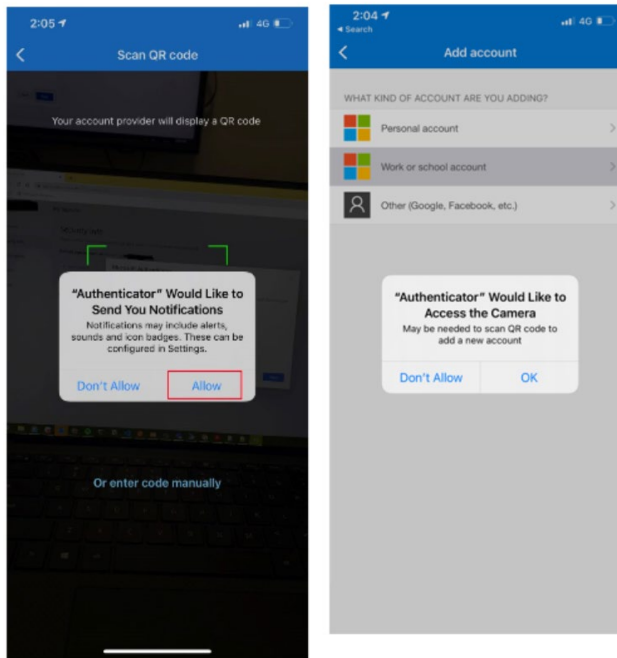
2:05 4G

Scan QR code

Your account provider will display a QR code

"Authenticator" Would Like to Send You Notifications

Notifications may include alerts, sounds and icon badges. These can be configured in Settings.

Don't Allow

Allow

Or enter code manually

2:04 4G

◂ Search

Add account

WHAT KIND OF ACCOUNT ARE YOU ADDING?

Personal account

Work or school account

Other (Google, Facebook, etc.)

"Authenticator" Would Like to Access the Camera

May be needed to scan QR code to add a new account

Don't Allow

OK